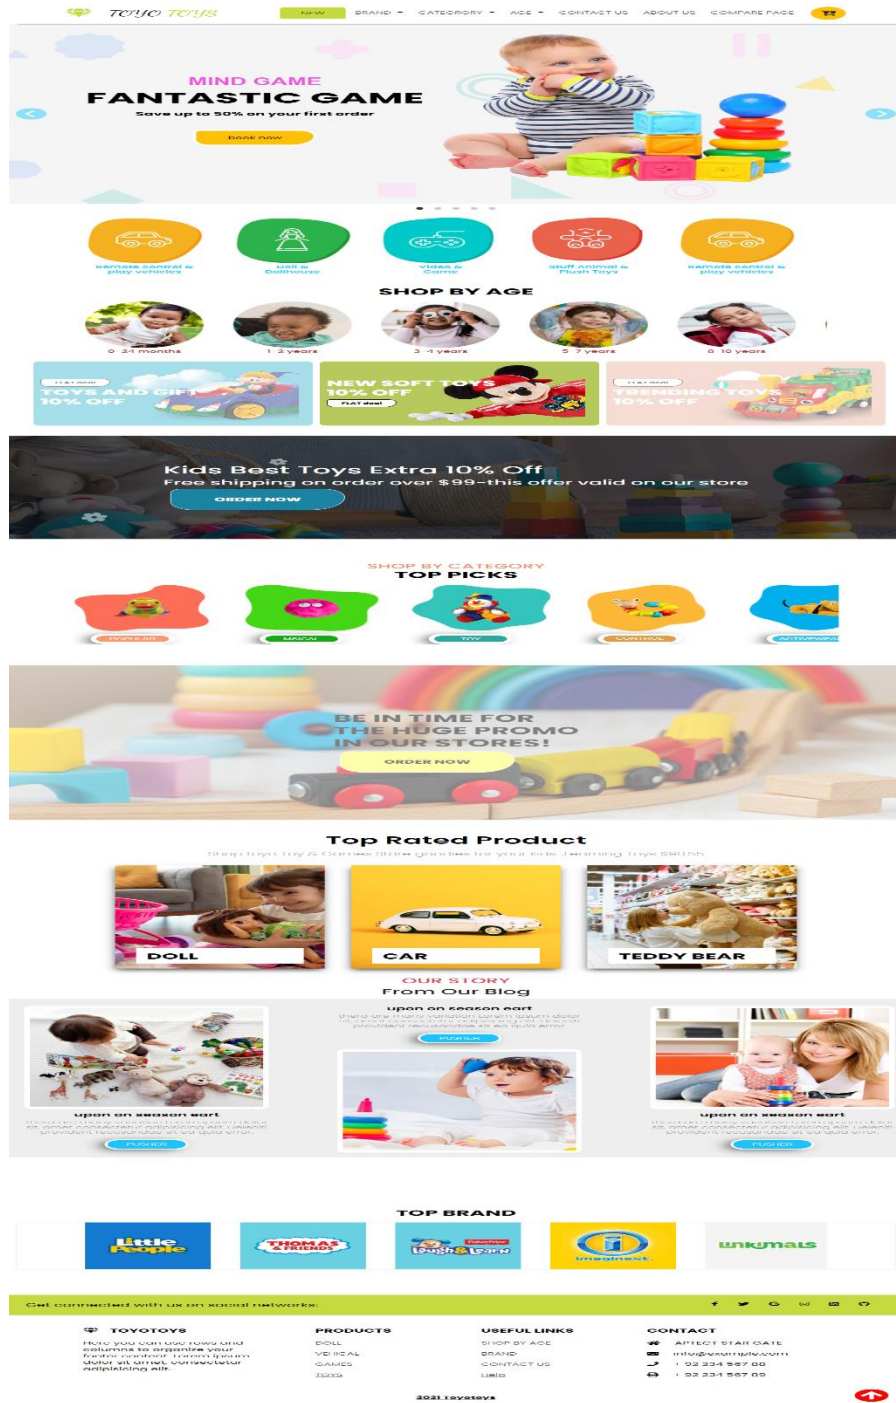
TOYO TOYS

NEW BRAND CATEGORY AGE CONTACT US ABOUT US COMPARE PAGE

MIND GAME
FANTASTIC GAME
Save up to 50% on your first order
Book now

remote control & play vehicles
Doll & Dollhouse
Video & Game
stuff Animal & Plush Toys
remote control & play vehicles

SHOP BY AGE
0 24 months
1 2 years
3 4 years
5 7 years
8 10 years

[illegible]
TOYS AND GIFT 10% OFF

NEW SOFT TOYS 10% OFF
FLAT deal

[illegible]
TRENDING TOYS 10% OFF

Kids Best Toys Extra 10% Off
Free shipping on order over $99-this offer valid on our store
ORDER NOW

SHOP BY CATEGORY
TOP PICKS
POPULAR
MAGICAL
TOY
CONTROL
ACTIVEWEAR

BE IN TIME FOR THE HUGE PROMO IN OUR STORES!
ORDER NOW

Top Rated Product
Shop toyo Toy & Games Store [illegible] for your kids learning toys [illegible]
DOLL
CAR
TEDDY BEAR

OUR STORY
From Our Blog
upon an season sort
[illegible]
PUSHER

upon an season sort
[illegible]
PUSHER

upon an season sort
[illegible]
PUSHER

TOP BRAND
Little People
THOMAS & FRIENDS
Fisher-Price Laugh & Learn
Imaginext
unkimals

Get connected with us on social networks:

TOYOTOYS
Here you can use rows and columns to organize your footer content. Lorem ipsum dolor sit amet, consectetur adipisicing elit.

PRODUCTS
DOLL
VEHICAL
GAMES
TOYS

USEFUL LINKS
SHOP BY AGE
BRAND
CONTACT US
Help

CONTACT
AMECT STAR GATE
info@example.com
+ 92 234 567 88
+ 92 234 567 89

2021 Toyotoys